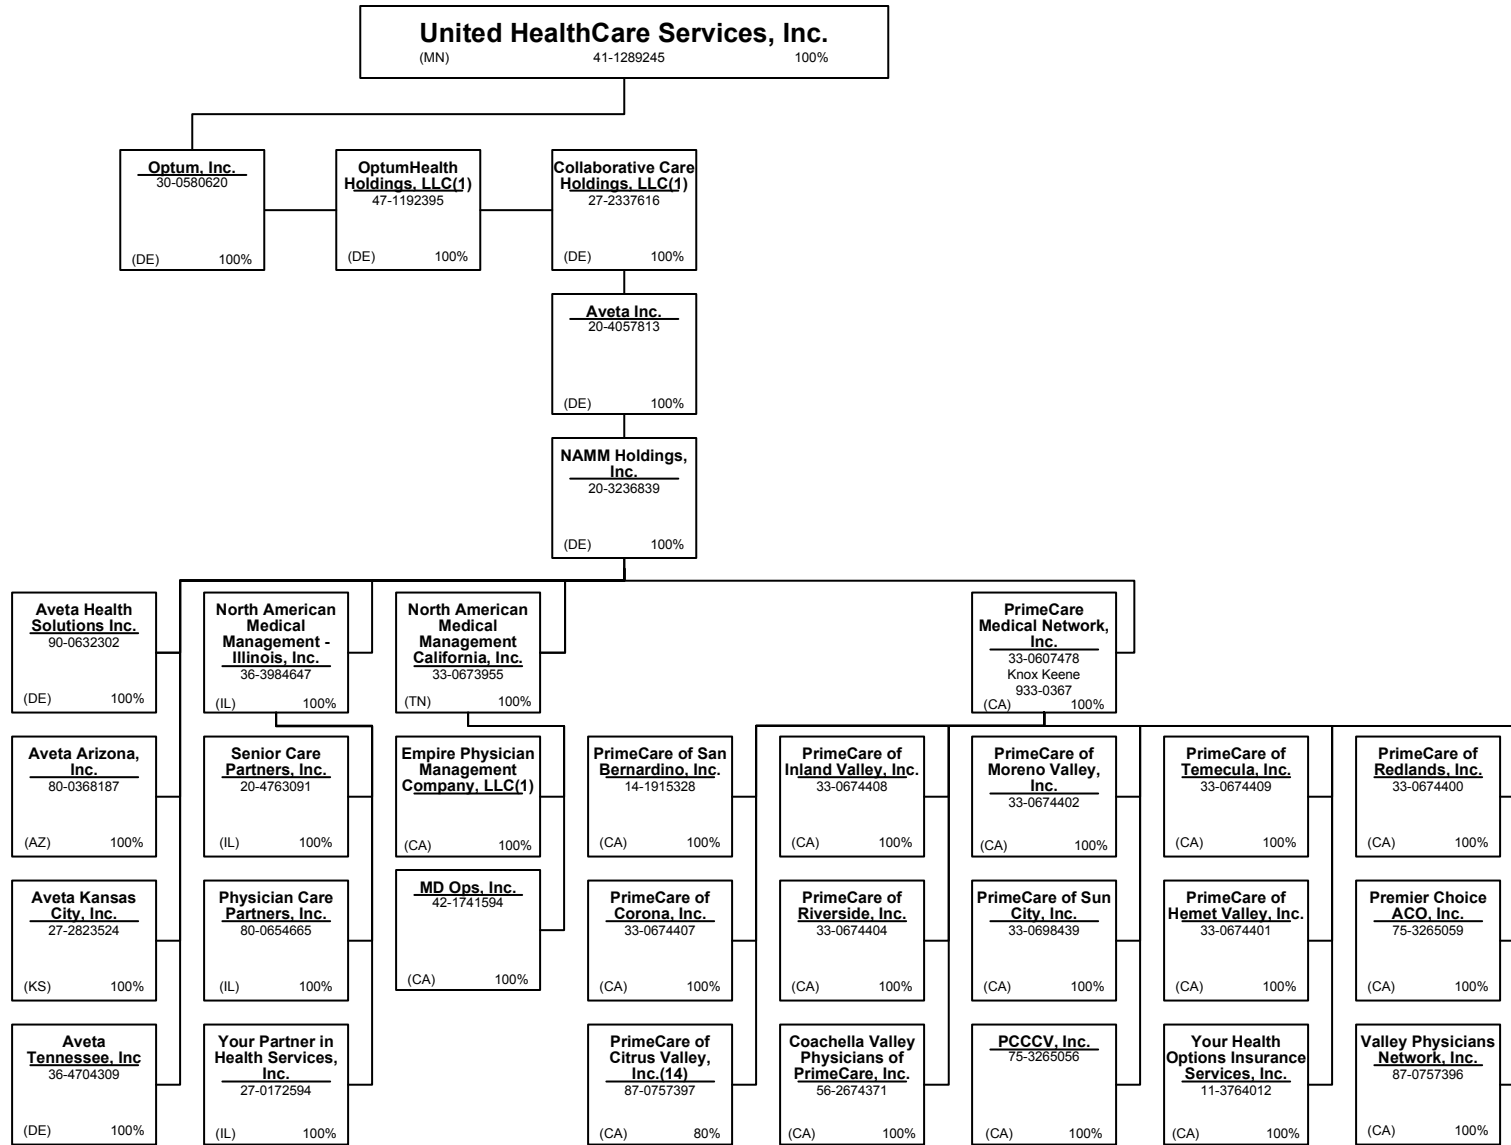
United HealthCare Services, Inc.
(MN) 41-1289245 100%

Optum, Inc.
30-0580620
(DE) 100%

OptumHealth Holdings, LLC(1)
47-1192395
(DE) 100%

Collaborative Care Holdings, LLC(1)
27-2337616
(DE) 100%

Aveta Inc.
20-4057813
(DE) 100%

NAMM Holdings, Inc.
20-3236839
(DE) 100%

Aveta Health Solutions Inc.
90-0632302
(DE) 100%

Aveta Arizona, Inc.
80-0368187
(AZ) 100%

Aveta Kansas City, Inc.
27-2823524
(KS) 100%

Aveta Tennessee, Inc
36-4704309
(DE) 100%

North American Medical Management - Illinois, Inc.
36-3984647
(IL) 100%

Senior Care Partners, Inc.
20-4763091
(IL) 100%

Physician Care Partners, Inc.
80-0654665
(IL) 100%

Your Partner in Health Services, Inc.
27-0172594
(IL) 100%

North American Medical Management California, Inc.
33-0673955
(TN) 100%

Empire Physician Management Company, LLC(1)
(CA) 100%

MD Ops, Inc.
42-1741594
(CA) 100%

PrimeCare Medical Network, Inc.
33-0607478
Knox Keene
933-0367
(CA) 100%

PrimeCare of San Bernardino, Inc.
14-1915328
(CA) 100%

PrimeCare of Corona, Inc.
33-0674407
(CA) 100%

PrimeCare of Citrus Valley, Inc.(14)
87-0757397
(CA) 80%

PrimeCare of Inland Valley, Inc.
33-0674408
(CA) 100%

PrimeCare of Riverside, Inc.
33-0674404
(CA) 100%

Coachella Valley Physicians of PrimeCare, Inc.
56-2674371
(CA) 100%

PrimeCare of Moreno Valley, Inc.
33-0674402
(CA) 100%

PrimeCare of Sun City, Inc.
33-0698439
(CA) 100%

PCCCV, Inc.
75-3265056
(CA) 100%

PrimeCare of Temecula, Inc.
33-0674409
(CA) 100%

PrimeCare of Hemet Valley, Inc.
33-0674401
(CA) 100%

Your Health Options Insurance Services, Inc.
11-3764012
(CA) 100%

PrimeCare of Redlands, Inc.
33-0674400
(CA) 100%

Premier Choice ACO, Inc.
75-3265059
(CA) 100%

Valley Physicians Network, Inc.
87-0757396
(CA) 100%